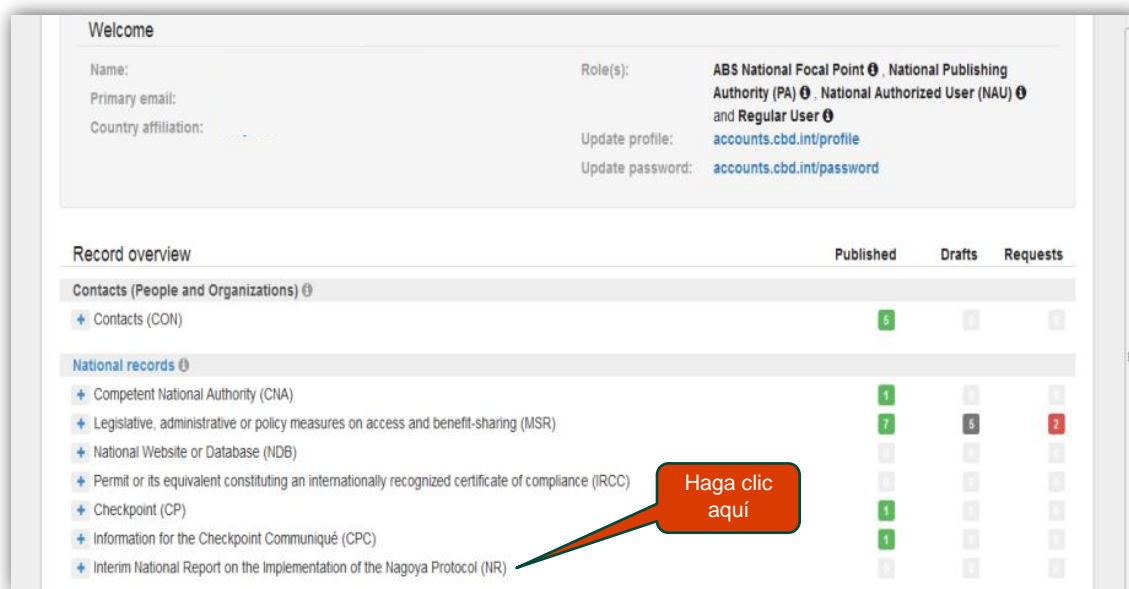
Welcome

Name:
Primary email:
Country affiliation:

Role(s): ABS National Focal Point, National Publishing Authority (PA), National Authorized User (NAU) and Regular User
Update profile: accounts.cbd.int/profile
Update password: accounts.cbd.int/password

| Record overview | Published | Drafts | Requests |
|---|---|---|---|
| Contacts (People and Organizations) | | | |
| + Contacts (CON) | 5 | 0 | 0 |
| National records | | | |
| + Competent National Authority (CNA) | 1 | 0 | 0 |
| + Legislative, administrative or policy measures on access and benefit-sharing (MSR) | 7 | 5 | 2 |
| + National Website or Database (NDB) | 0 | 0 | 0 |
| + Permit or its equivalent constituting an internationally recognized certificate of compliance (IRCC) | 0 | 0 | 0 |
| + Checkpoint (CP) | 1 | 0 | 0 |
| + Information for the Checkpoint Communiqué (CPC) | 1 | 0 | 0 |
| + Interim National Report on the Implementation of the Nagoya Protocol (NR) | 0 | 0 | 0 |

Haga clic aquí